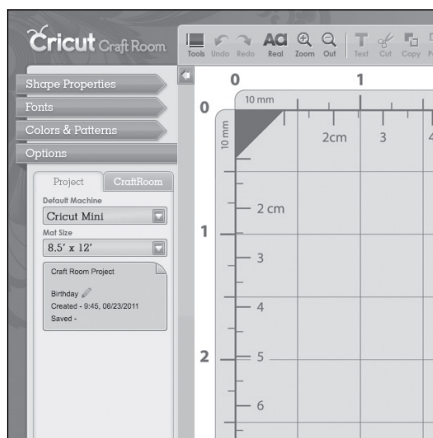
Cricut Craft Room

Tools Undo Redo Real Zoom Out Text Cut Copy P

Shape Properties
Fonts
Colors & Patterns
Options

Project CraftRoom
Default Machine
Cricut Mini
Mat Size
8.5' x 12'

Craft Room Project
Birthday
Created - 9:45, 06/23/2011
Saved -

0 1
0
10 mm
10 mm
2cm 3 4
1
2 cm
3
4
2
5
6